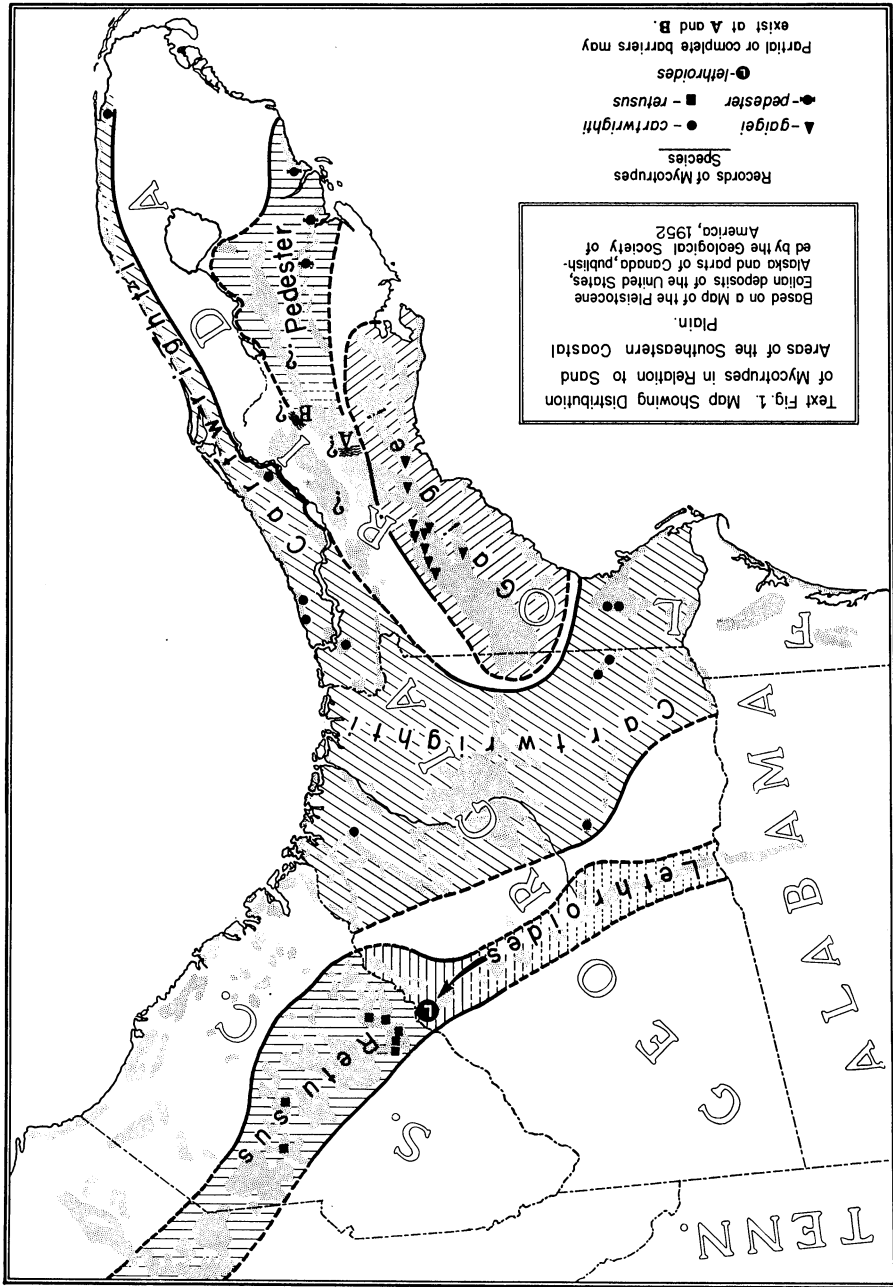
Text Fig. 1. Map Showing Distribution of Mycotrupes in Relation to Sand Areas of the Southeastern Coastal Plain.

Based on a Map of the Pleistocene Eolian deposits of the United States, Alaska and parts of Canada, published by the Geological Society of America, 1952

Records of Mycotrupes
Species
▲ - gaigei ● - cartwrighti
●- pedester ■ - retusus
● - lethroides
Partial or complete barriers may exist at A and B.

TENN.
N. C.
S. C.
GEORGIA
ALABAMA
FLORIDA
Retusus
Lethroides
Cartwrighti
Cartwrighti
Gaigei
Pedester
A?
B?
?
?
L